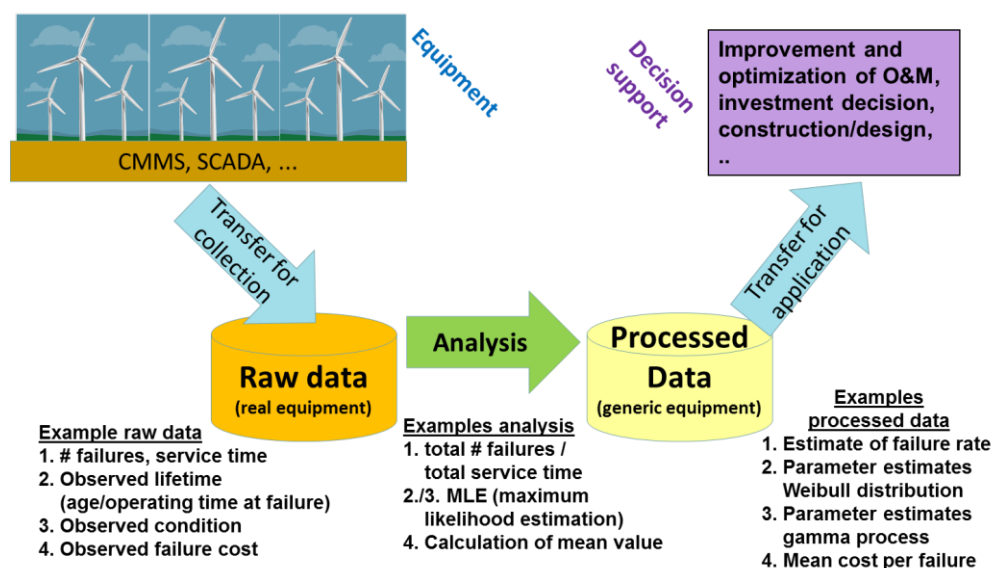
CMMS, SCADA, ...

Equipment

Decision support

Improvement and optimization of O&M, investment decision, construction/design, ..

Transfer for collection

Transfer for application

Raw data
(real equipment)

Analysis

Processed Data
(generic equipment)

Example raw data
1. # failures, service time
2. Observed lifetime (age/operating time at failure)
3. Observed condition
4. Observed failure cost

Examples analysis
1. total # failures / total service time
2./3. MLE (maximum likelihood estimation)
4. Calculation of mean value

Examples processed data
1. Estimate of failure rate
2. Parameter estimates Weibull distribution
3. Parameter estimates gamma process
4. Mean cost per failure